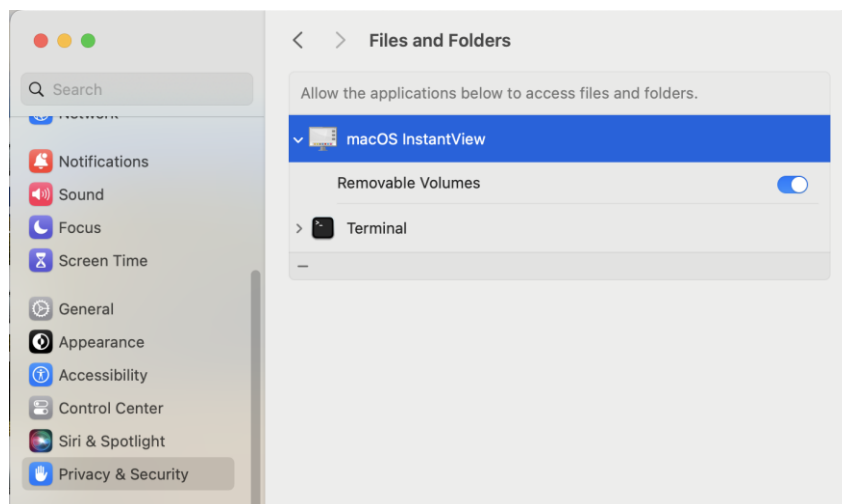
Search

Network

Notifications
Sound
Focus
Screen Time

General
Appearance
Accessibility
Control Center
Siri & Spotlight
Privacy & Security

Files and Folders

Allow the applications below to access files and folders.

macOS InstantView

Removable Volumes

Terminal

–